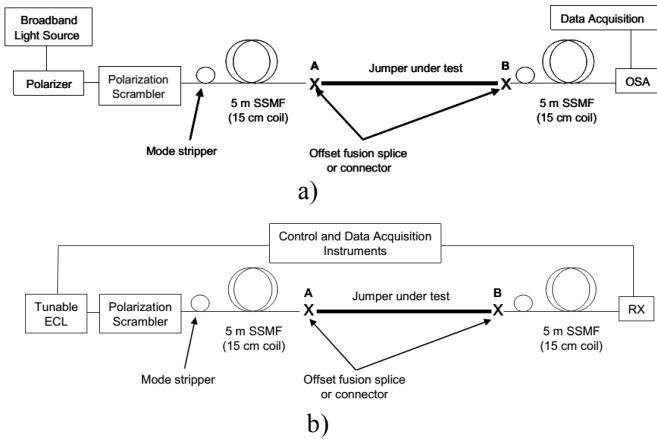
Broadband Light Source

Polarizer

Polarization Scrambler

A

Jumper under test

B

Data Acquisition

OSA

5 m SSMF (15 cm coil)

5 m SSMF (15 cm coil)

Mode stripper

Offset fusion splice or connector

a)

Control and Data Acquisition Instruments

Tunable ECL

Polarization Scrambler

A

Jumper under test

B

RX

5 m SSMF (15 cm coil)

5 m SSMF (15 cm coil)

Mode stripper

Offset fusion splice or connector

b)